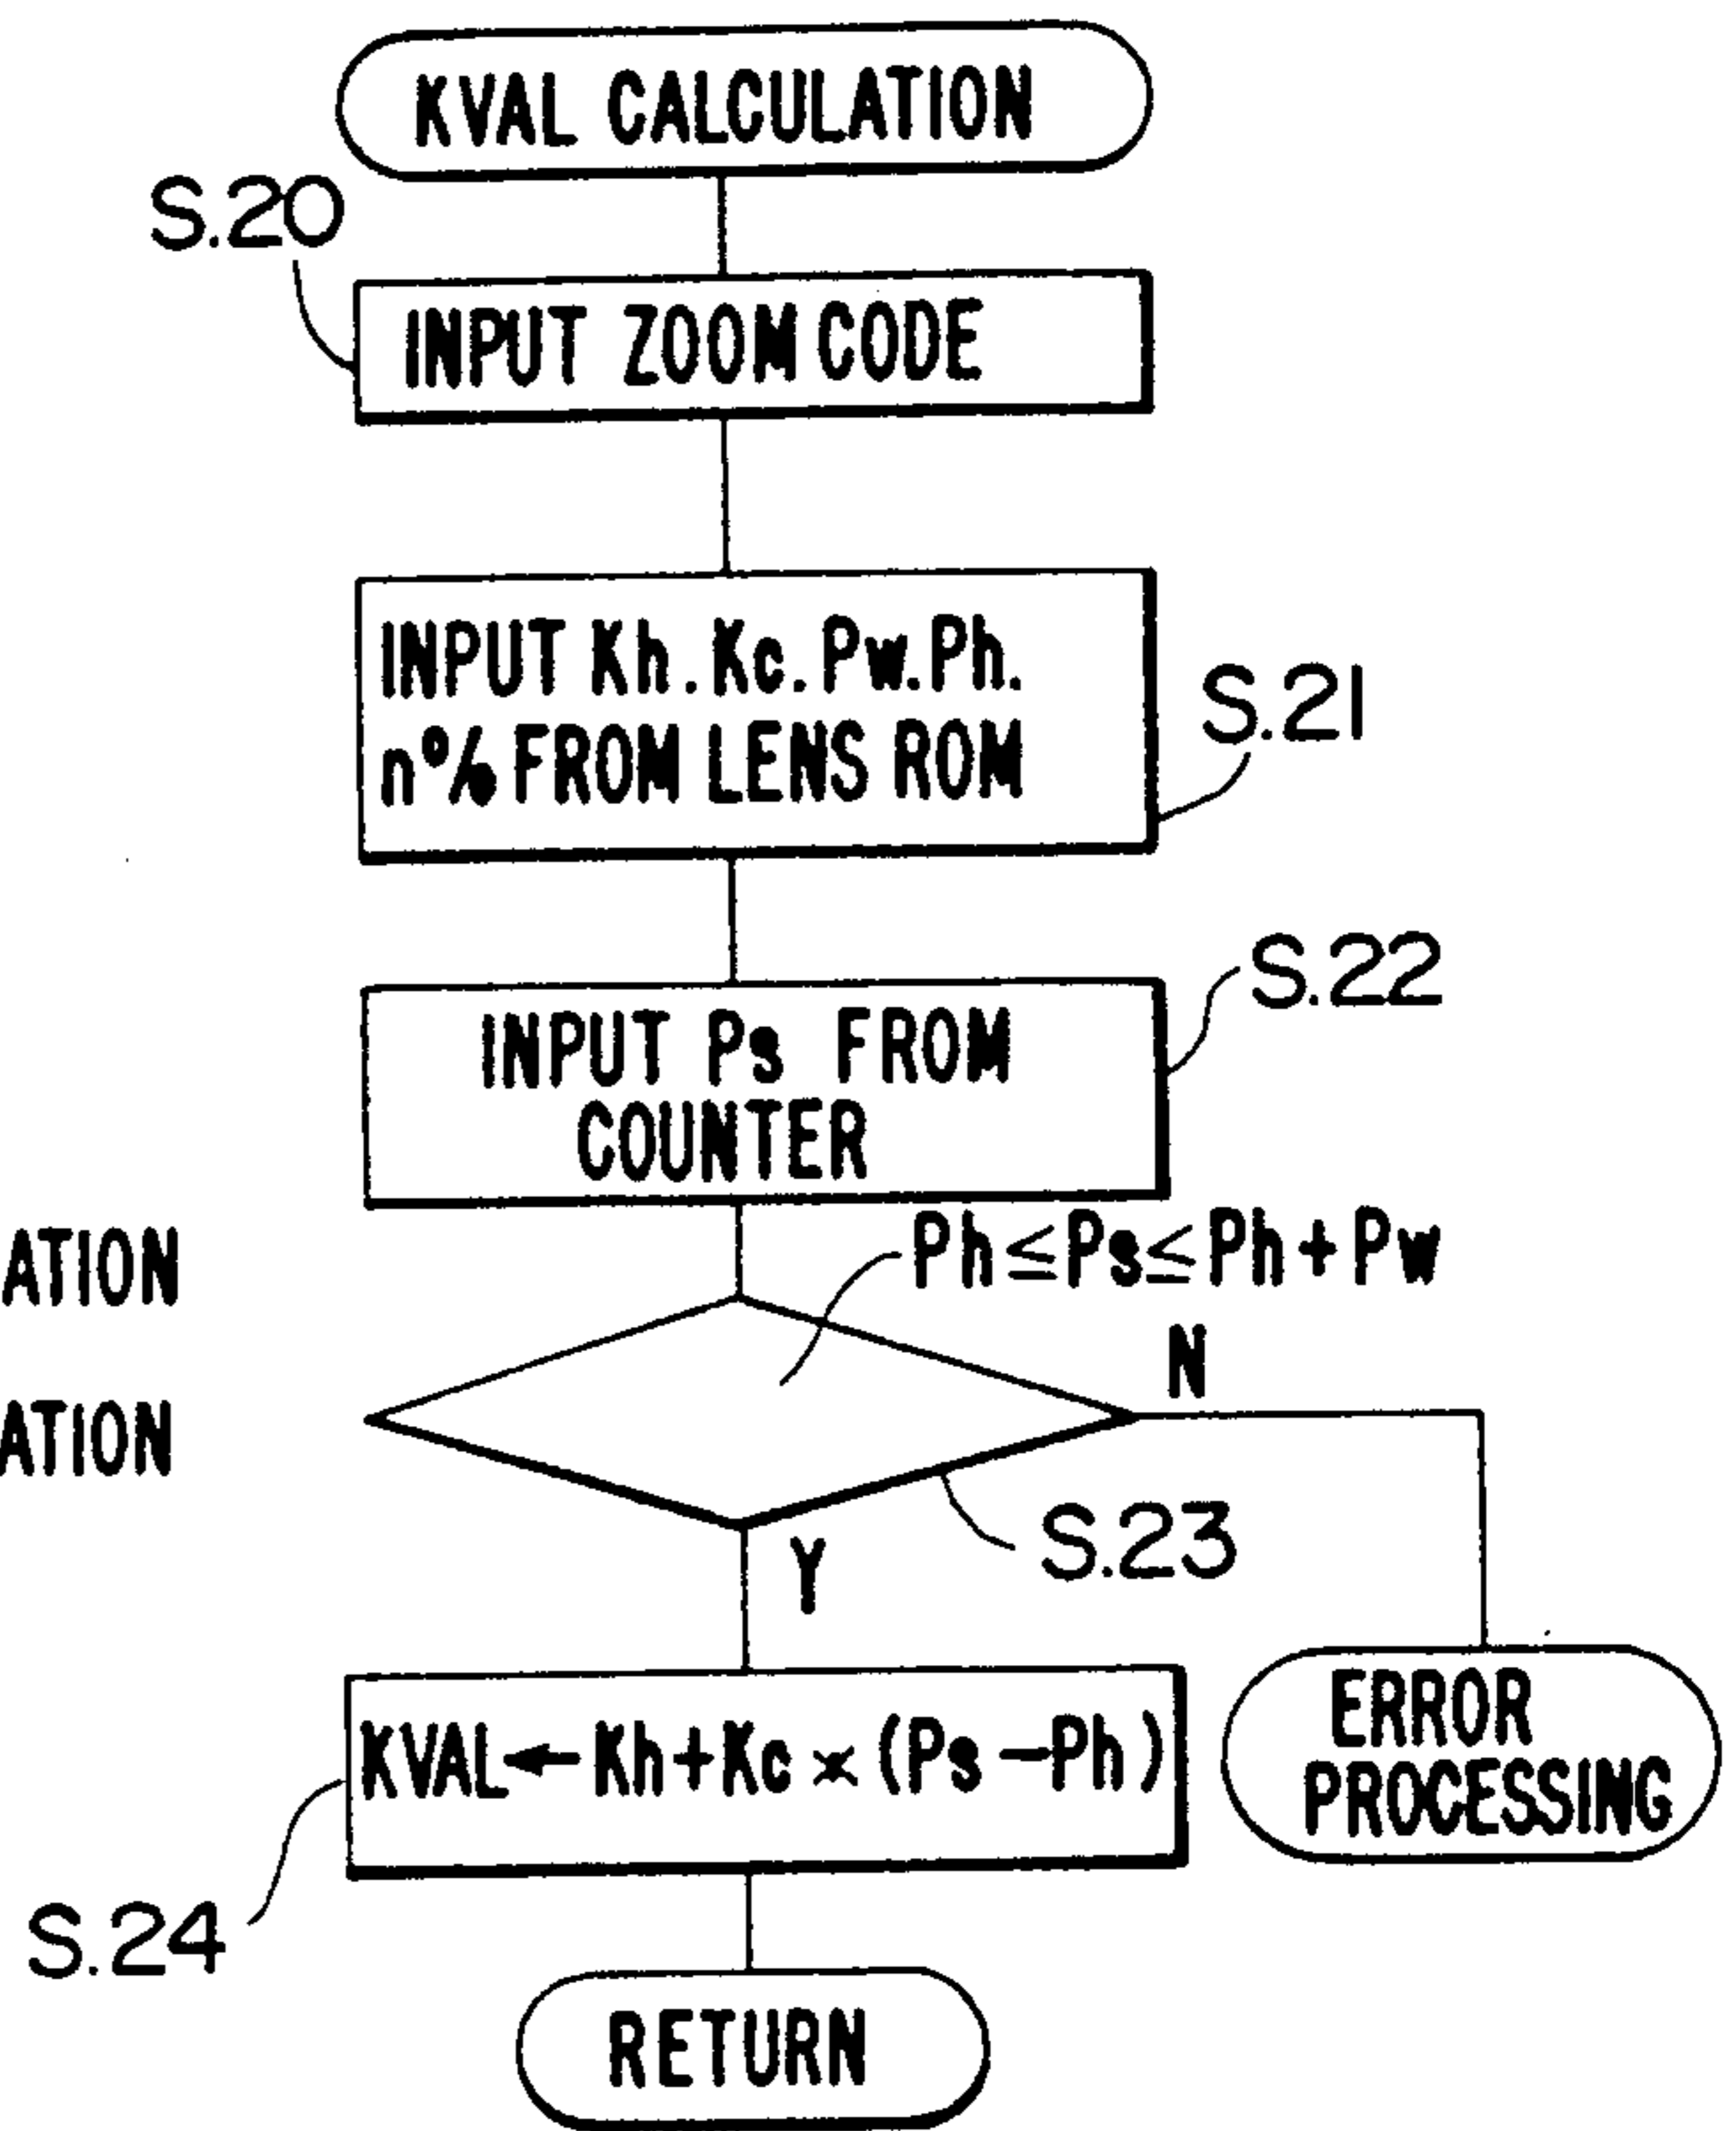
KVAL CALCULATION

S.20

INPUT ZOOM CODE

INPUT Kh. Kc. Pw. Ph. n% FROM LENS ROM

S.21

S.22

INPUT Ps FROM COUNTER

ATION

ATION

$Ph \leq Ps \leq Ph + Pw$

N

S.23

Y

$KVAL \leftarrow Kh + Kc \times (Ps - Ph)$

ERROR PROCESSING

S.24

RETURN